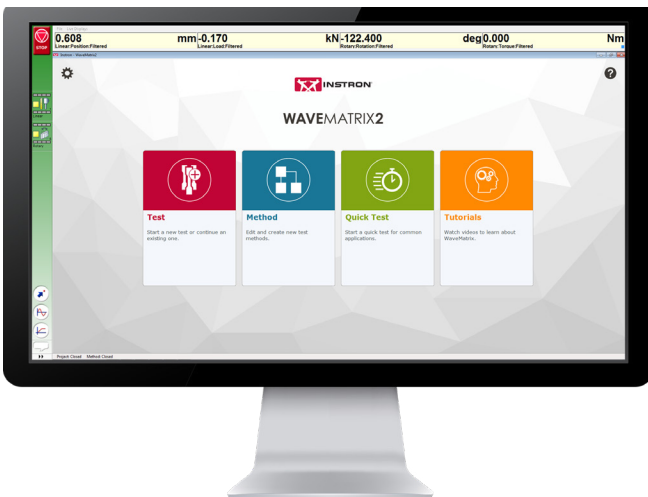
STOP

0.608 mm
Linear:Position:Filtered

-0.170 kN
Linear:Load:Filtered

-122.400 deg
Rotary:Rotation:Filtered

0.000 Nm
Rotary:Torque:Filtered

Instron - WaveMatrix

INSTRON

WAVEMATRIX2

Test
Start a new test or continue an existing one.

Method
Edit and create new test methods.

Quick Test
Start a quick test for common applications.

Tutorials
Watch videos to learn about WaveMatrix.

Project Closed Method Closed